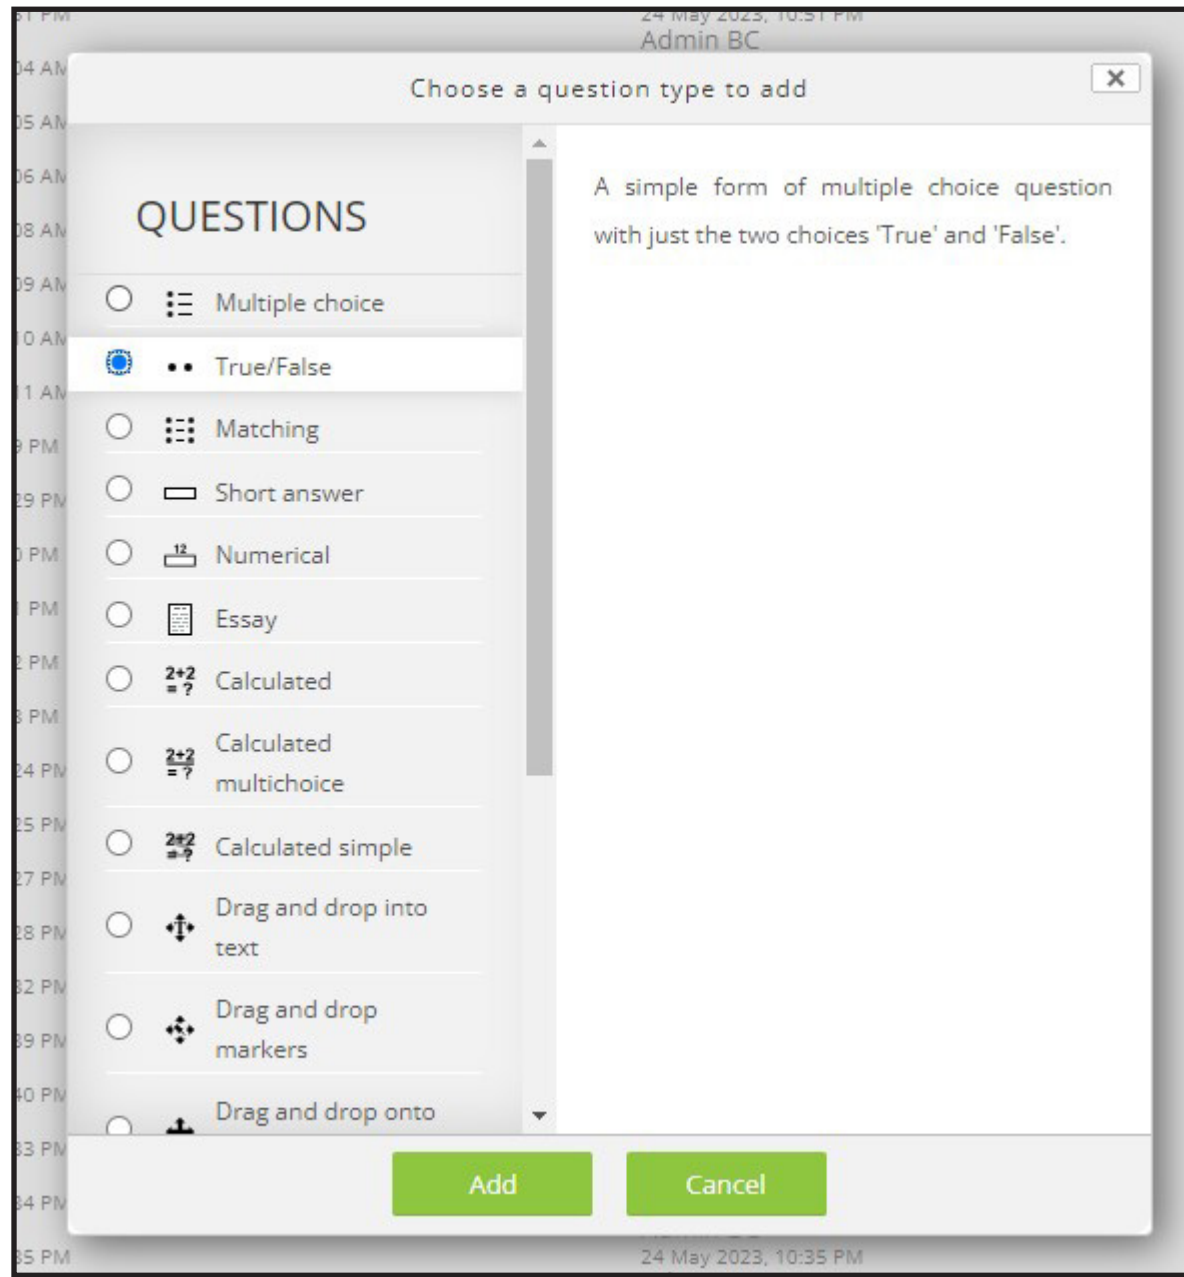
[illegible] PM
24 May 2023, 10:51 PM
Admin BC
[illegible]04 AM
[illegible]05 AM
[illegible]06 AM
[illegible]08 AM
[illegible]09 AM
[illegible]10 AM
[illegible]11 AM
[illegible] PM
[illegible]29 PM
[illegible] PM
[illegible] PM
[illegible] PM
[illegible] PM
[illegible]24 PM
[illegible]25 PM
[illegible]27 PM
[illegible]28 PM
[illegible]32 PM
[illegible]39 PM
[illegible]40 PM
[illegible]33 PM
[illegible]34 PM
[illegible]35 PM

Choose a question type to add

×

QUESTIONS

Multiple choice

True/False

Matching

Short answer

$\frac{12}{}$ Numerical

Essay

$\frac{2+2}{=?}$ Calculated

$\frac{2+2}{=?}$ Calculated multichoice

$\frac{2+2}{=?}$ Calculated simple

Drag and drop into text

Drag and drop markers

Drag and drop onto

A simple form of multiple choice question with just the two choices 'True' and 'False'.

Add

Cancel

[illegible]
24 May 2023, 10:35 PM